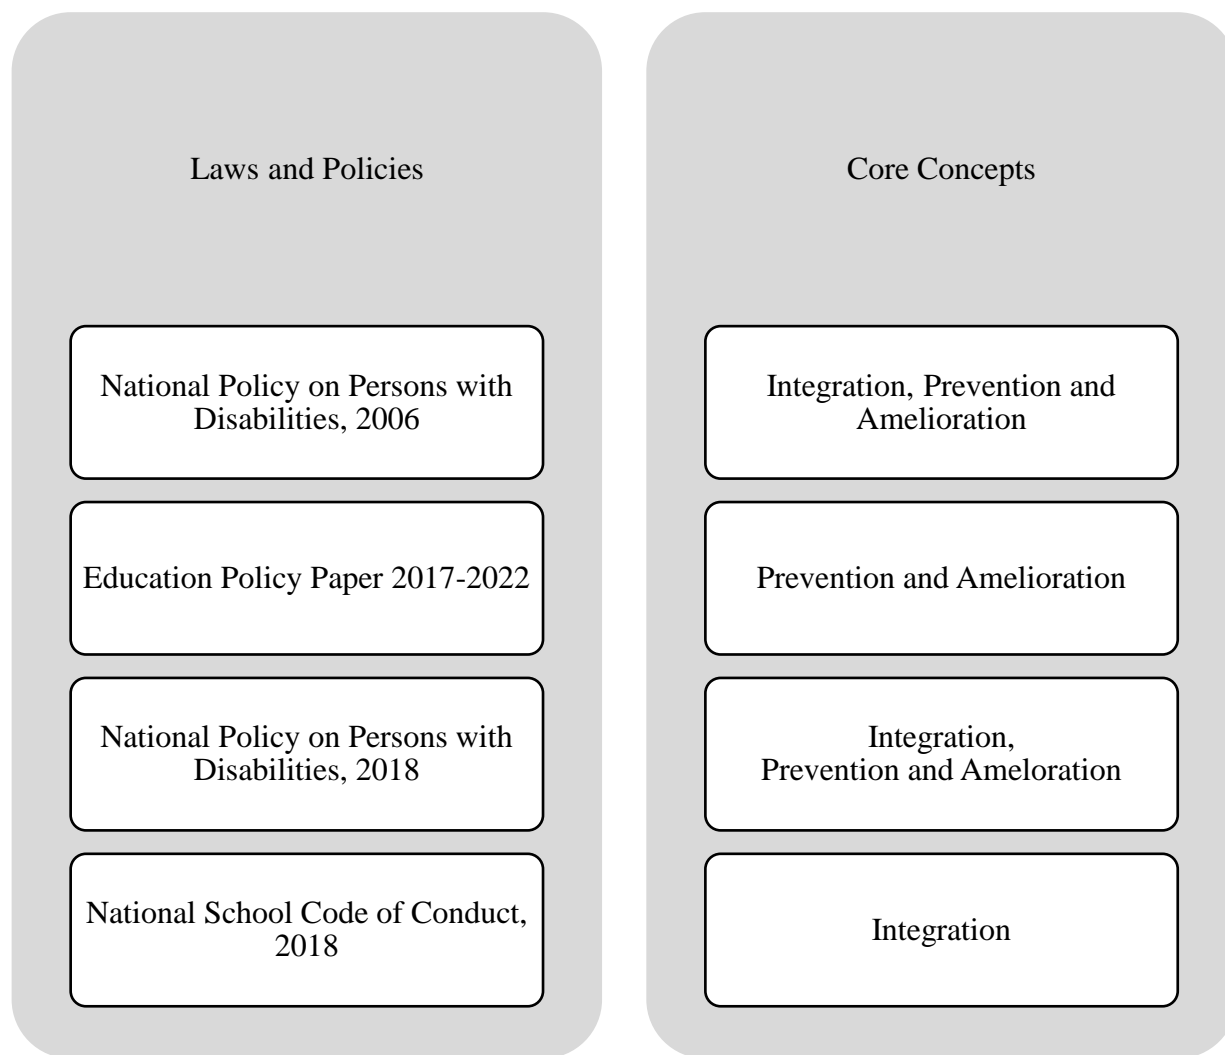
Laws and Policies

National Policy on Persons with Disabilities, 2006

Education Policy Paper 2017-2022

National Policy on Persons with Disabilities, 2018

National School Code of Conduct, 2018

Core Concepts

Integration, Prevention and Amelioration

Prevention and Amelioration

Integration, Prevention and Ameloration

Integration